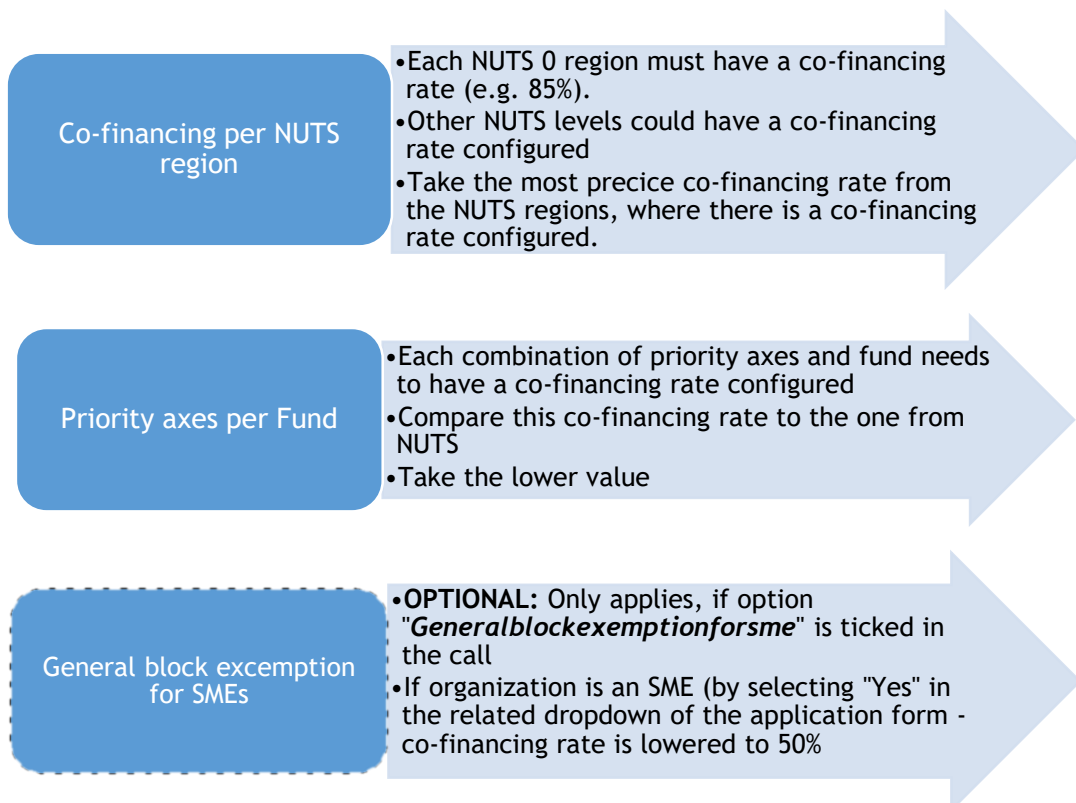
Co-financing per NUTS region

•Each NUTS 0 region must have a co-financing rate (e.g. 85%).
•Other NUTS levels could have a co-financing rate configured
•Take the most precice co-financing rate from the NUTS regions, where there is a co-financing rate configured.

Priority axes per Fund

•Each combination of priority axes and fund needs to have a co-financing rate configured
•Compare this co-financing rate to the one from NUTS
•Take the lower value

General block excemption for SMEs

•**OPTIONAL:** Only applies, if option "***Generalblockexemptionforsme***" is ticked in the call
•If organization is an SME (by selecting "Yes" in the related dropdown of the application form - co-financing rate is lowered to 50%